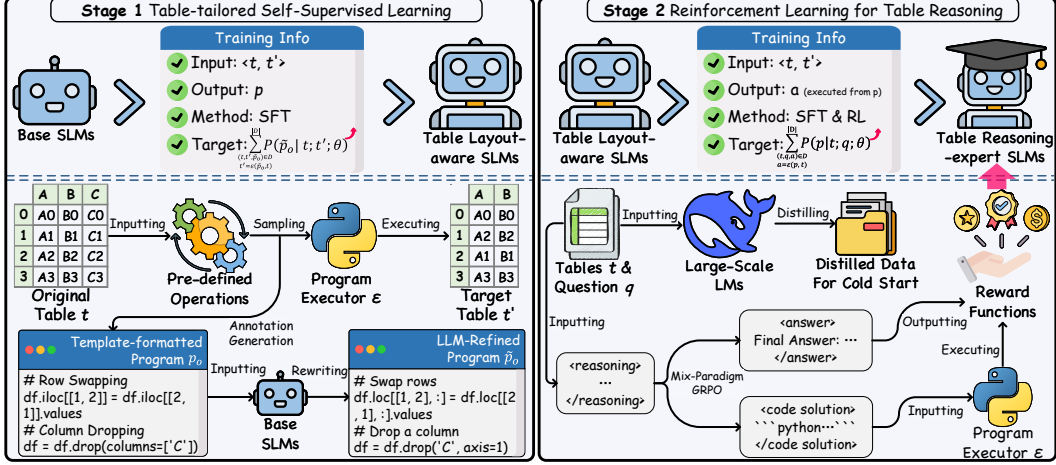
Stage 1 Table-tailored Self-Supervised Learning

Training Info

Input: $\langle t, t' \rangle$

Output: $p$

Method: SFT

Target: $\sum_{\substack{(t,t',\tilde{p}_o)\in D \\ t'=\varepsilon(\tilde{p}_o,t)}}^{|D|} P(\tilde{p}_o \mid t; t'; \theta)$

Base SLMs

Table Layout-aware SLMs

| | A | B | C |
|---|---|---|---|
| 0 | A0 | B0 | C0 |
| 1 | A1 | B1 | C1 |
| 2 | A2 | B2 | C2 |
| 3 | A3 | B3 | C3 |

Original Table $t$

Inputting

Pre-defined Operations

Sampling

Program Executor $\varepsilon$

Executing

| | A | B |
|---|---|---|
| 0 | A0 | B0 |
| 1 | A2 | B2 |
| 2 | A1 | B1 |
| 3 | A3 | B3 |

Target Table $t'$

Annotation Generation

Template-formatted Program $p_o$

# Row Swapping
df.iloc[[1, 2]] = df.iloc[[2, 1]].values
# Column Dropping
df = df.drop(columns=['C'])

Inputting

Rewriting

Base SLMs

LLM-Refined Program $\tilde{p}_o$

# Swap rows
df.loc[[1, 2], :] = df.loc[[2, 1], :].values
# Drop a column
df = df.drop('C', axis=1)

Stage 2 Reinforcement Learning for Table Reasoning

Training Info

Input: $\langle t, t' \rangle$

Output: a (executed from p)

Method: SFT & RL

Target: $\sum_{\substack{(t,q,a)\in D \\ a=\varepsilon(p,t)}}^{|D|} P(p \mid t; q; \theta)$

Table Layout-aware SLMs

Table Reasoning -expert SLMs

Tables $t$ & Question $q$

Inputting

Large-Scale LMs

Distilling

Distilled Data For Cold Start

Reward Functions

Inputting

<answer>
Final Answer: ···
</answer>

Outputting

Executing

<reasoning>
···
</reasoning>

Mix-Paradigm GRPO

<code solution>
```python···```
</code solution>

Inputting

Program Executor $\varepsilon$